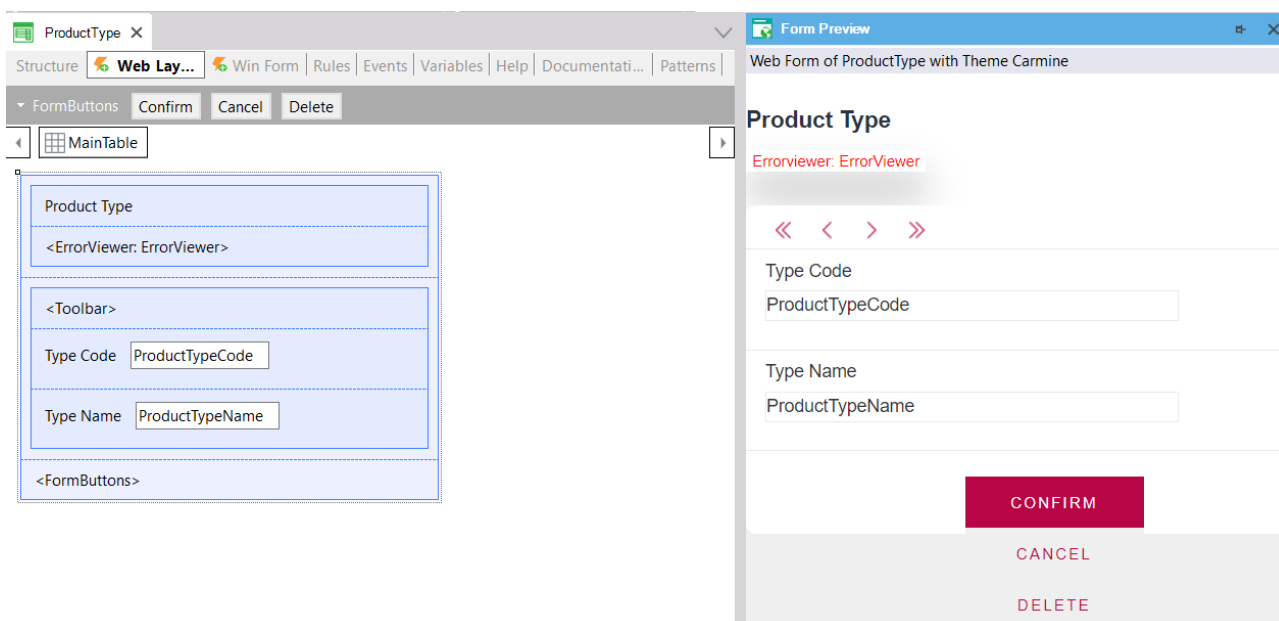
ProductType ✕

Structure | Web Lay... | Win Form | Rules | Events | Variables | Help | Documentati... | Patterns

FormButtons Confirm Cancel Delete

MainTable

Product Type

<ErrorViewer: ErrorViewer>

<Toolbar>

Type Code ProductTypeCode

Type Name ProductTypeName

<FormButtons>

Form Preview

Web Form of ProductType with Theme Carmine

Product Type

Errorviewer: ErrorViewer

« ‹ › »

Type Code

ProductTypeCode

Type Name

ProductTypeName

CONFIRM

CANCEL

DELETE